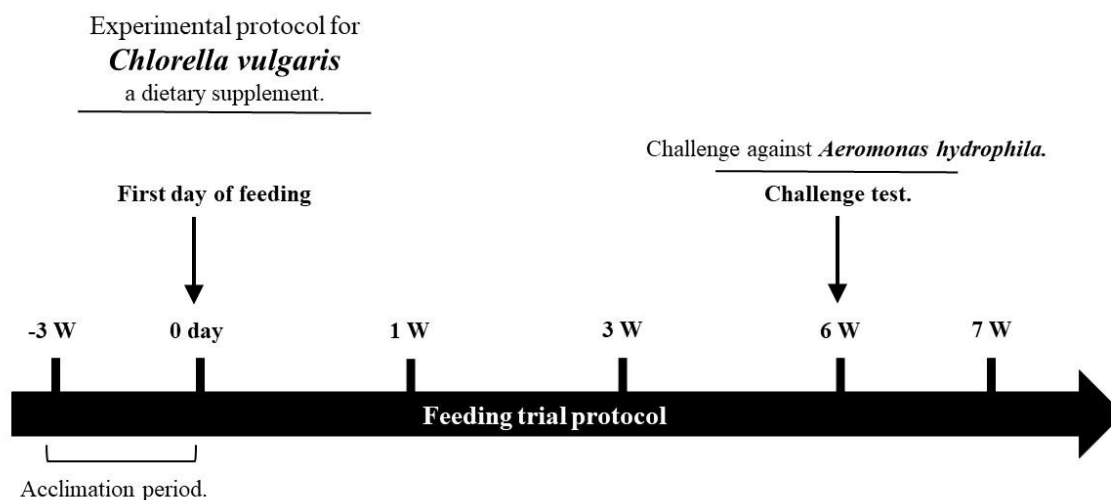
Experimental protocol for
Chlorella vulgaris
a dietary supplement.

Challenge against Aeromonas hydrophila.

First day of feeding

Challenge test.

-3 W
0 day
1 W
3 W
6 W
7 W

Feeding trial protocol

Acclimation period.